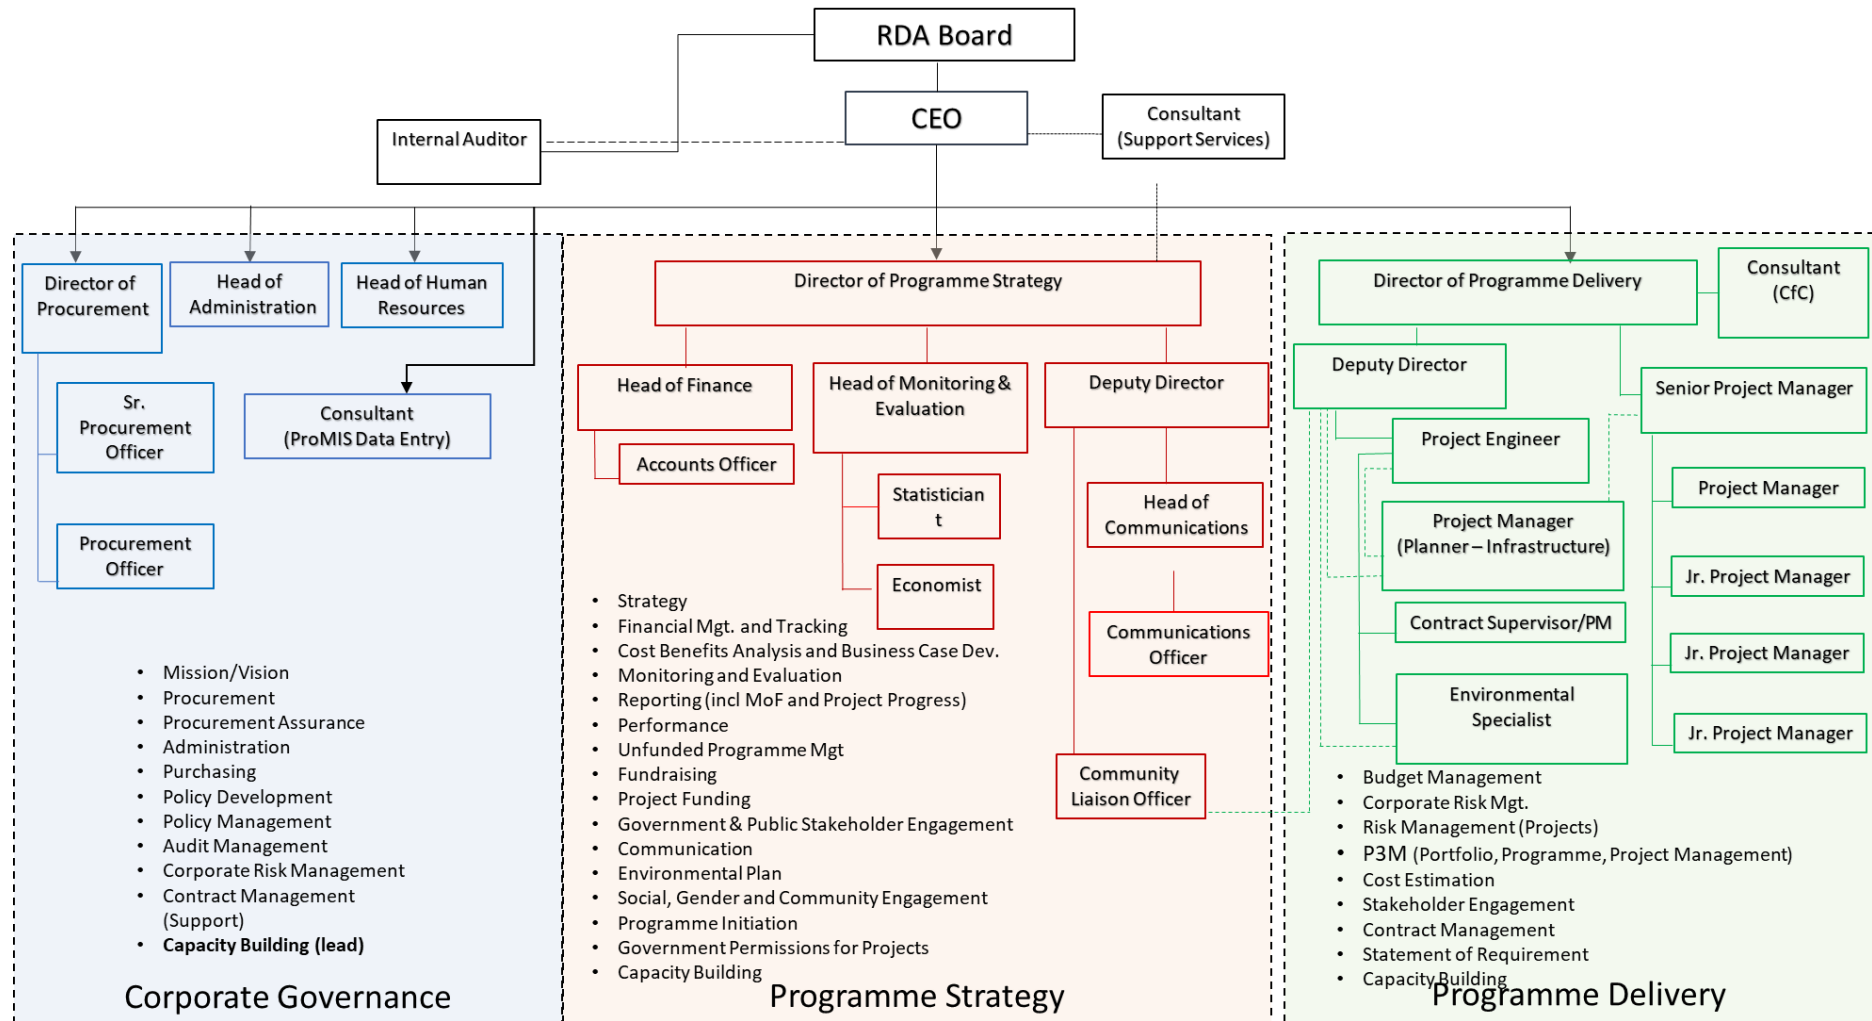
RDA Board

CEO

Internal Auditor

Consultant (Support Services)

Director of Procurement

Head of Administration

Head of Human Resources

Sr. Procurement Officer

Consultant (ProMIS Data Entry)

Procurement Officer

- Mission/Vision
- Procurement
- Procurement Assurance
- Administration
- Purchasing
- Policy Development
- Policy Management
- Audit Management
- Corporate Risk Management
- Contract Management (Support)
- **Capacity Building (lead)**

Corporate Governance

Director of Programme Strategy

Head of Finance

Head of Monitoring & Evaluation

Deputy Director

Accounts Officer

Statistician t

Head of Communications

Economist

Communications Officer

Community Liaison Officer

- Strategy
- Financial Mgt. and Tracking
- Cost Benefits Analysis and Business Case Dev.
- Monitoring and Evaluation
- Reporting (incl MoF and Project Progress)
- Performance
- Unfunded Programme Mgt
- Fundraising
- Project Funding
- Government & Public Stakeholder Engagement
- Communication
- Environmental Plan
- Social, Gender and Community Engagement
- Programme Initiation
- Government Permissions for Projects
- Capacity Building

Programme Strategy

Director of Programme Delivery

Consultant (CfC)

Deputy Director

Senior Project Manager

Project Engineer

Project Manager

Project Manager (Planner – Infrastructure)

Jr. Project Manager

Contract Supervisor/PM

Jr. Project Manager

Environmental Specialist

Jr. Project Manager

- Budget Management
- Corporate Risk Mgt.
- Risk Management (Projects)
- P3M (Portfolio, Programme, Project Management)
- Cost Estimation
- Stakeholder Engagement
- Contract Management
- Statement of Requirement
- Capacity Building

Programme Delivery